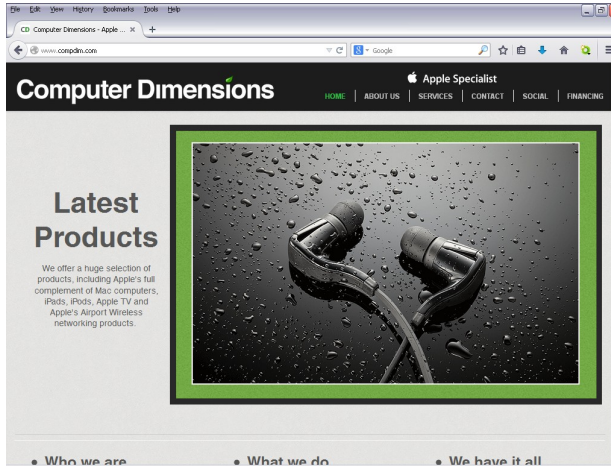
File Edit View History Bookmarks Tools Help

CD Computer Dimensions - Apple ... ×

www.compdim.com

Google

Computer Dimensions

Apple Specialist

HOME | ABOUT US | SERVICES | CONTACT | SOCIAL | FINANCING

Latest Products

We offer a huge selection of products, including Apple's full complement of Mac computers, iPads, iPods, Apple TV and Apple's Airport Wireless networking products.

• Who we are

• What we do

• We have it all